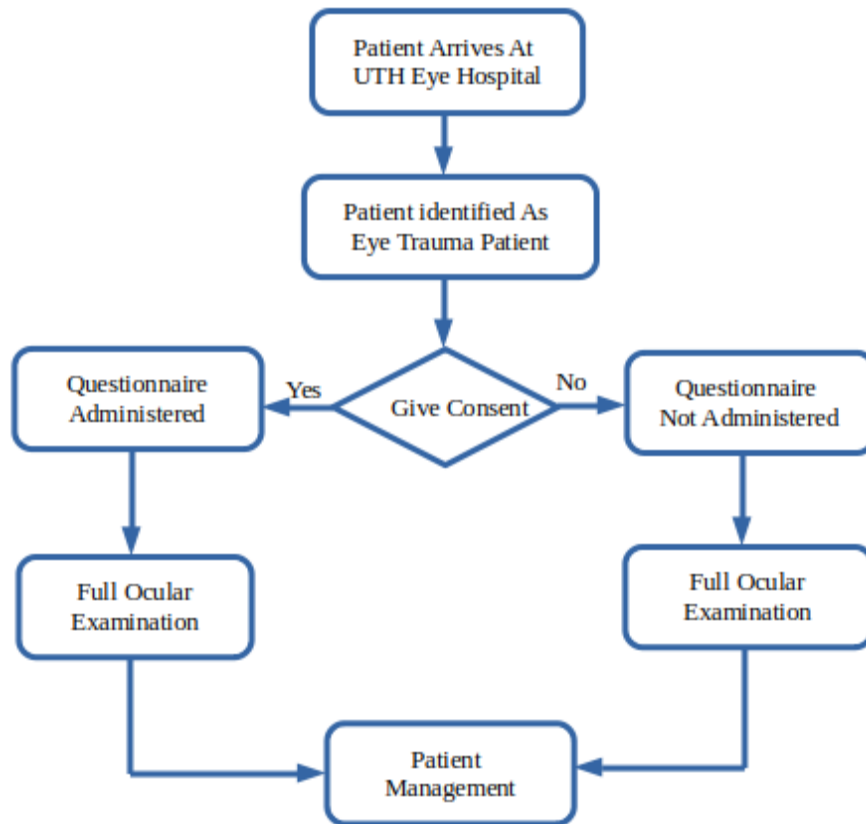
Patient Arrives At UTH Eye Hospital

Patient identified As Eye Trauma Patient

Questionnaire Administered

Yes

Give Consent

No

Questionnaire Not Administered

Full Ocular Examination

Full Ocular Examination

Patient Management